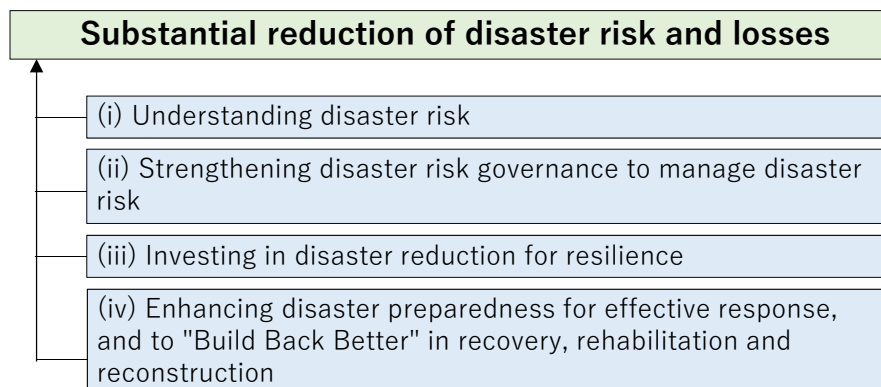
Substantial reduction of disaster risk and losses

(i) Understanding disaster risk

(ii) Strengthening disaster risk governance to manage disaster risk

(iii) Investing in disaster reduction for resilience

(iv) Enhancing disaster preparedness for effective response, and to "Build Back Better" in recovery, rehabilitation and reconstruction